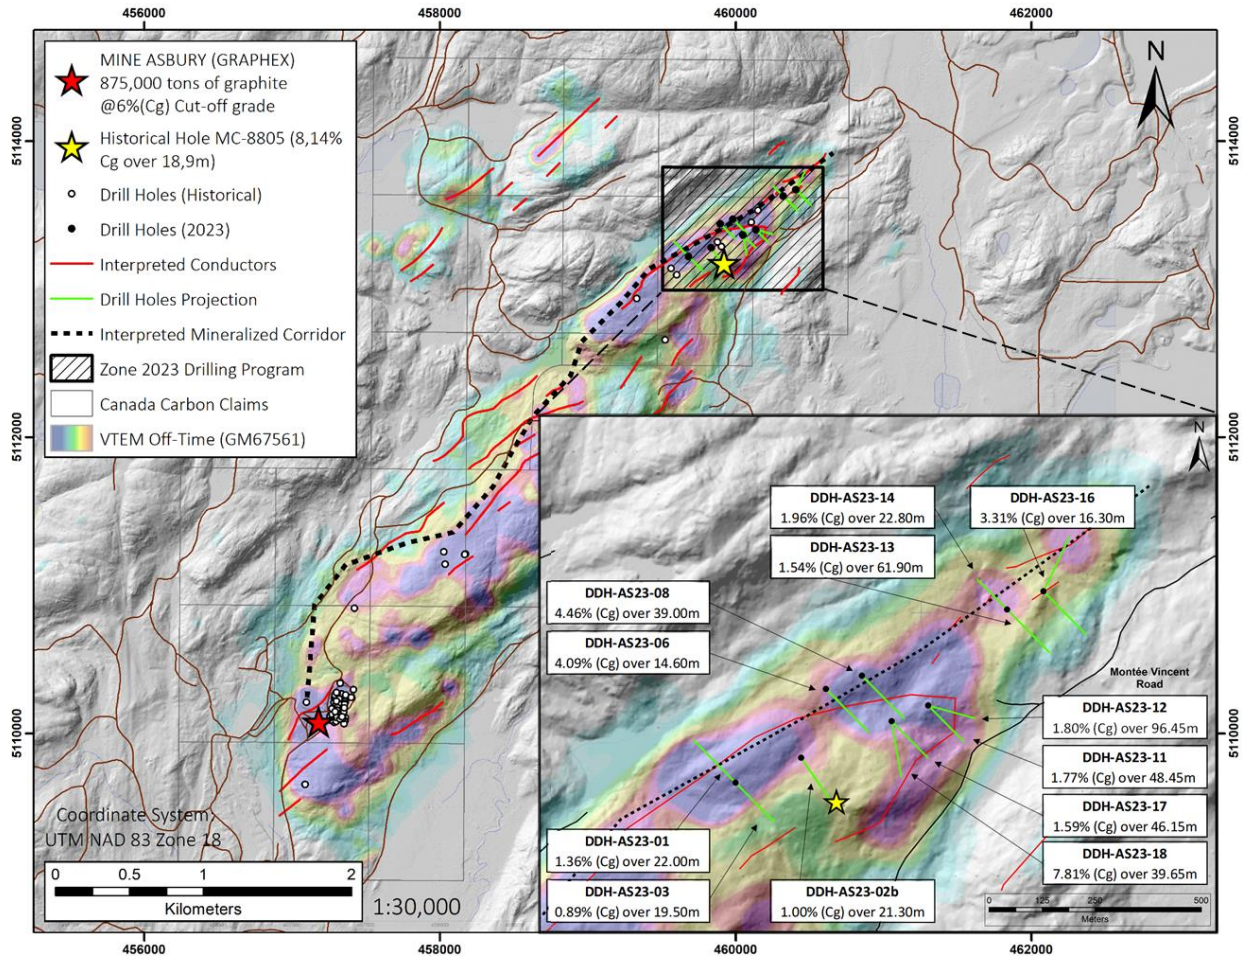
456000
458000
460000
462000

MINE ASBURY (GRAPHEX) 875,000 tons of graphite @6%(Cg) Cut-off grade
Historical Hole MC-8805 (8,14% Cg over 18,9m)
Drill Holes (Historical)
Drill Holes (2023)
Interpreted Conductors
Drill Holes Projection
Interpreted Mineralized Corridor
Zone 2023 Drilling Program
Canada Carbon Claims
VTEM Off-Time (GM67561)

N

5114000
5112000
5110000

DDH-AS23-14
1.96% (Cg) over 22.80m

DDH-AS23-16
3.31% (Cg) over 16.30m

DDH-AS23-13
1.54% (Cg) over 61.90m

DDH-AS23-08
4.46% (Cg) over 39.00m

DDH-AS23-06
4.09% (Cg) over 14.60m

Montée Vincent Road

DDH-AS23-12
1.80% (Cg) over 96.45m

DDH-AS23-11
1.77% (Cg) over 48.45m

DDH-AS23-17
1.59% (Cg) over 46.15m

DDH-AS23-18
7.81% (Cg) over 39.65m

DDH-AS23-01
1.36% (Cg) over 22.00m

DDH-AS23-03
0.89% (Cg) over 19.50m

DDH-AS23-02b
1.00% (Cg) over 21.30m

0 125 250 500
Meters

Coordinate System
UTM NAD 83 Zone 18

0 0.5 1 2
Kilometers

1:30,000

456000
458000
460000